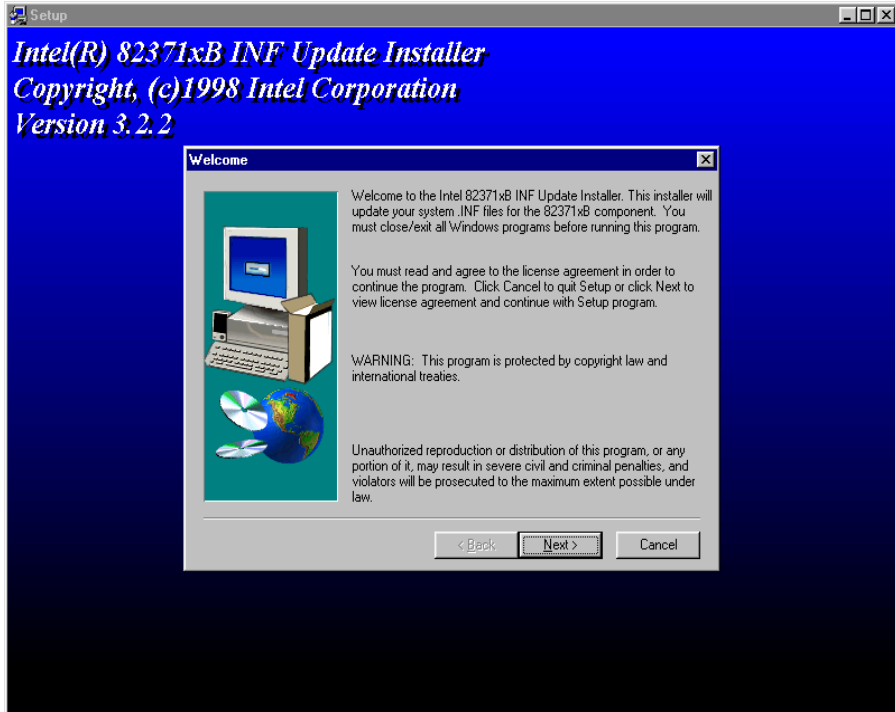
Setup

Intel(R) 82371xB INF Update Installer
Copyright, (c)1998 Intel Corporation
Version 3.2.2

Welcome

Welcome to the Intel 82371xB INF Update Installer. This installer will update your system .INF files for the 82371xB component. You must close/exit all Windows programs before running this program.

You must read and agree to the license agreement in order to continue the program. Click Cancel to quit Setup or click Next to view license agreement and continue with Setup program.

WARNING: This program is protected by copyright law and international treaties.

Unauthorized reproduction or distribution of this program, or any portion of it, may result in severe civil and criminal penalties, and violators will be prosecuted to the maximum extent possible under law.

< Back
Next >
Cancel